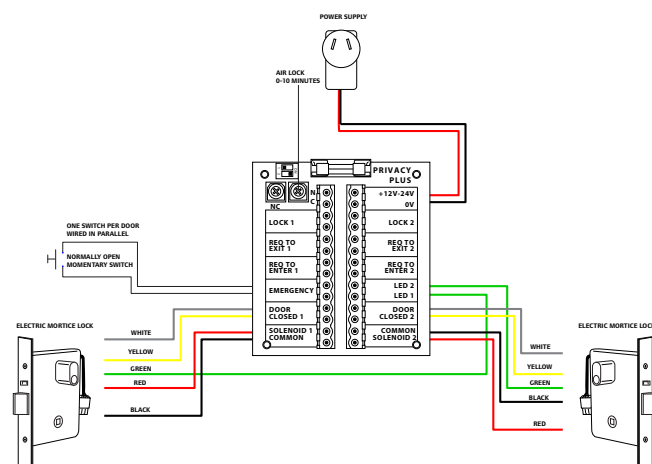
POWER SUPPLY

AIR LOCK
0-10 MINUTES

PRIVACY PLUS

NC

N
C

+12V-24V
0V

LOCK 1

LOCK 2

REQ TO EXIT 1

REQ TO EXIT 2

REQ TO ENTER 1

REQ TO ENTER 2

EMERGENCY

LED 2
LED 1

DOOR CLOSED 1

DOOR CLOSED 2

SOLENOID 1 COMMON

COMMON SOLENOID 2

ONE SWITCH PER DOOR WIRED IN PARALLEL

NORMALLY OPEN MOMENTARY SWITCH

ELECTRIC MORTICE LOCK

WHITE
YELLOW
GREEN
RED
BLACK

ELECTRIC MORTICE LOCK

WHITE
YELLOW
GREEN
BLACK
RED